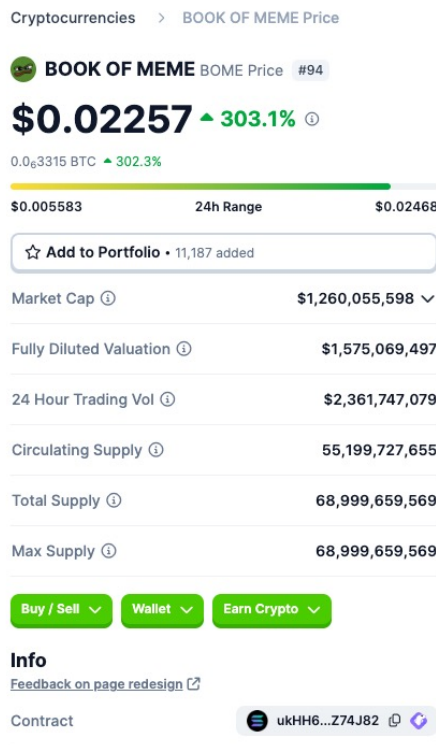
Cryptocurrencies > BOOK OF MEME Price

BOOK OF MEME BOME Price #94

$0.02257 303.1%

$0.0_{6}3315$ BTC 302.3%

$0.005583 24h Range $0.02468

Add to Portfolio • 11,187 added

| | |
|---|---|
| Market Cap | $1,260,055,598 |
| Fully Diluted Valuation | $1,575,069,497 |
| 24 Hour Trading Vol | $2,361,747,079 |
| Circulating Supply | 55,199,727,655 |
| Total Supply | 68,999,659,569 |
| Max Supply | 68,999,659,569 |

Buy / Sell Wallet Earn Crypto

Info

Feedback on page redesign

Contract ukHH6...Z74J82